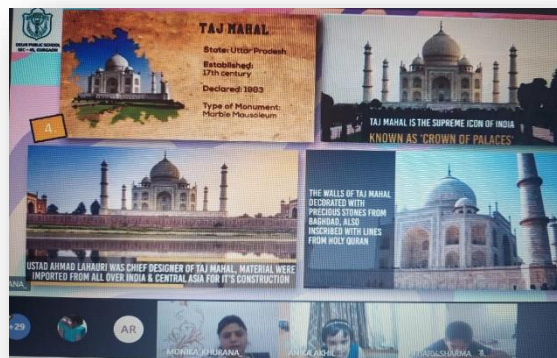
DELHI PUBLIC SCHOOL SEC - 45, GURGAON

TAJ MAHAL

State: Uttar Pradesh

Established: 17th century

Declared: 1983

Type of Monument: Marble Mausoleum

4

TAJ MAHAL IS THE SUPREME ICON OF INDIA

KNOWN AS 'CROWN OF PALACES'

USTAD AHMAD LAHAURI WAS CHIEF DESIGNER OF TAJ MAHAL, MATERIAL WERE IMPORTED FROM ALL OVER INDIA & CENTRAL ASIA FOR IT'S CONSTRUCTION

THE WALLS OF TAJ MAHAL DECORATED WITH PRECIOUS STONES FROM BAGHDAD, ALSO INSCRIBED WITH LINES FROM HOLY QURAN

+29

AR

MONIKA KHURANA

ANIKA AKHIL

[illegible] SHARMA